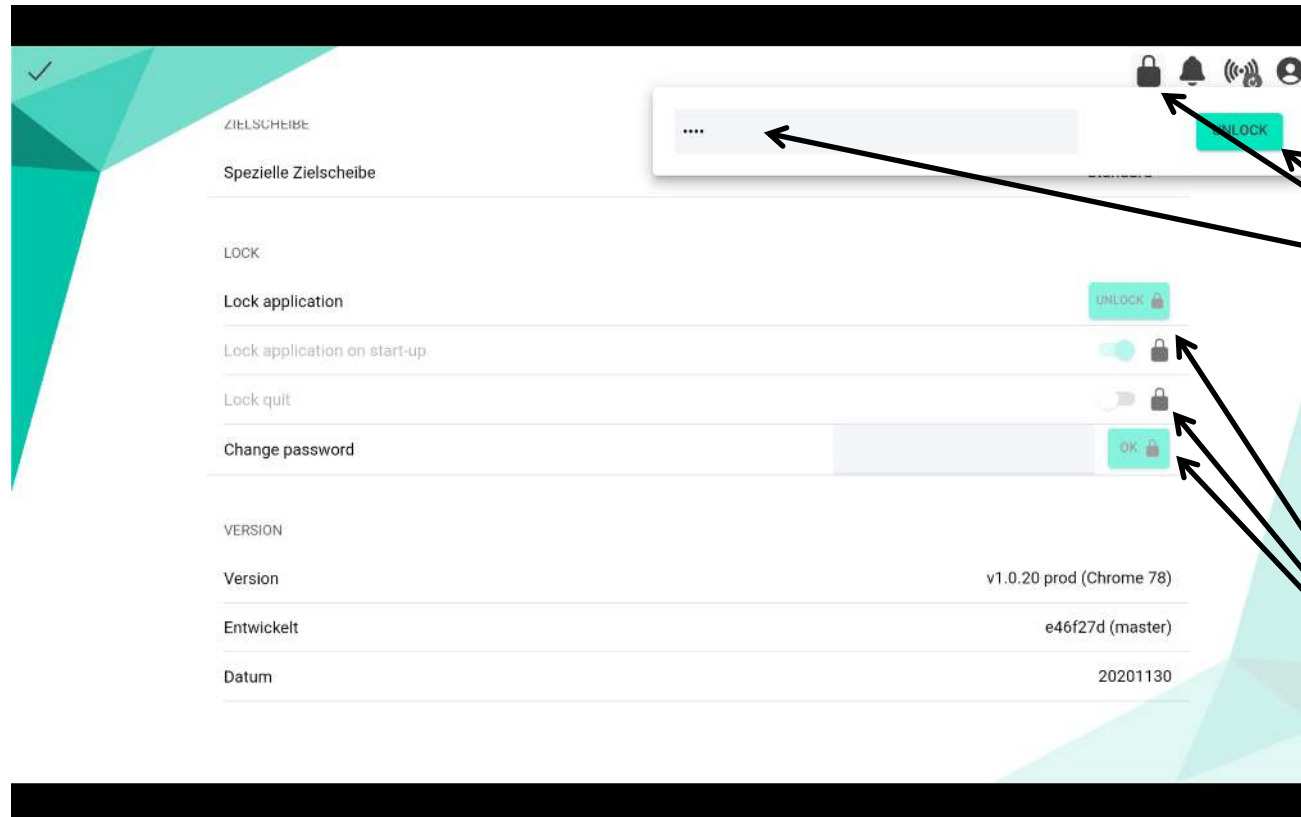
ZIELSCHEIBE

Spezielle Zielscheibe

••••

UNLOCK

LOCK

Lock application

UNLOCK

Lock application on start-up

Lock quit

Change password

OK

VERSION

Version v1.0.20 prod (Chrome 78)

Entwickelt e46f27d (master)

Datum 20201130